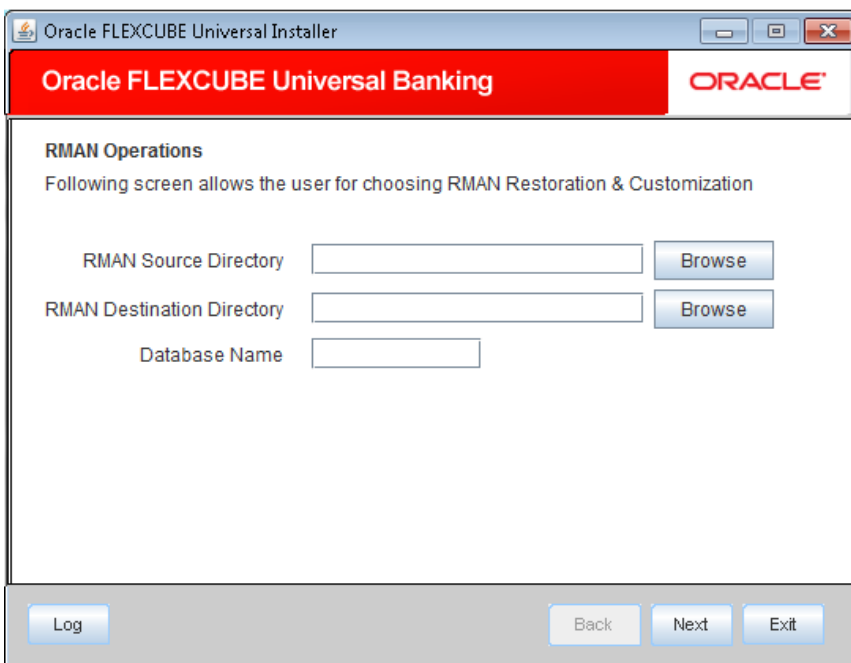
Oracle FLEXCUBE Universal Installer

Oracle FLEXCUBE Universal Banking

ORACLE

RMAN Operations

Following screen allows the user for choosing RMAN Restoration & Customization

RMAN Source Directory
Browse

RMAN Destination Directory
Browse

Database Name

Log

Back

Next

Exit